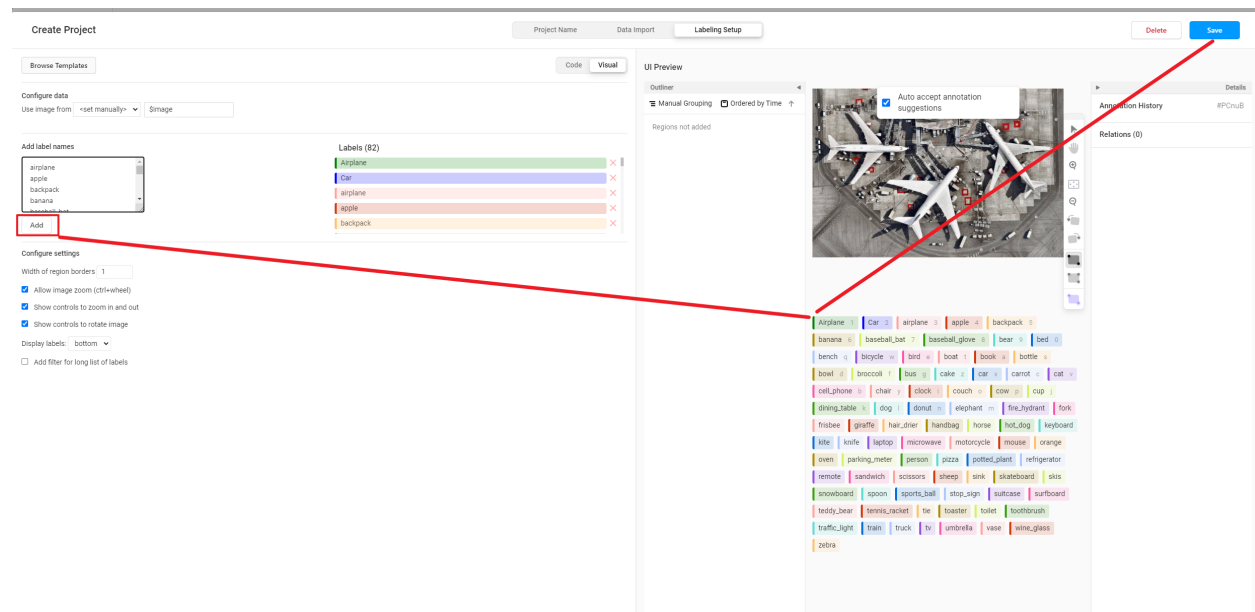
Create Project

Project Name | Data Import | Labeling Setup

Delete | Save

Browse Templates

Code | Visual

Configure data

Use image from <set manually> $image

Add label names

airplane
apple
backpack
banana
baseball_bat

Add

Labels (82)

Airplane
Car
airplane
apple
backpack

Configure settings

Width of region borders 1

Allow image zoom (ctrl+wheel)

Show controls to zoom in and out

Show controls to rotate image

Display labels: bottom

Add filter for long list of labels

UI Preview

Outliner

Manual Grouping | Ordered by Time

Regions not added

Auto accept annotation suggestions

Details

Annotation History #PCnuB

Relations (0)

Airplane 1 | Car 2 | airplane 3 | apple 4 | backpack 5
banana 6 | baseball_bat 7 | baseball_glove 8 | bear 9 | bed 0
bench q | bicycle w | bird e | boat r | book t | bottle s
bowl d | broccoli f | bus g | cake z | car x | carrot c | cat v
cell_phone b | chair y | clock i | couch o | cow p | cup j
dining_table k | dog l | donut n | elephant m | fire_hydrant | fork
frisbee | giraffe | hair_drier | handbag | horse | hot_dog | keyboard
kite | knife | laptop | microwave | motorcycle | mouse | orange
oven | parking_meter | person | pizza | potted_plant | refrigerator
remote | sandwich | scissors | sheep | sink | skateboard | skis
snowboard | spoon | sports_ball | stop_sign | suitcase | surfboard
teddy_bear | tennis_racket | tie | toaster | toilet | toothbrush
traffic_light | train | truck | tv | umbrella | vase | wine_glass
zebra